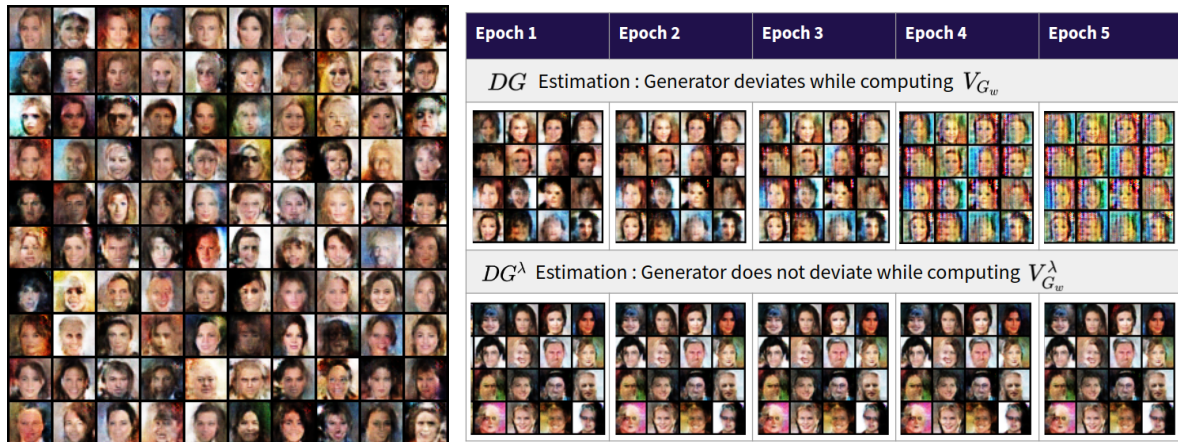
| Epoch 1 | Epoch 2 | Epoch 3 | Epoch 4 | Epoch 5 |
|---|---|---|---|---|

$DG$ Estimation : Generator deviates while computing $V_{G_w}$

$DG^{\lambda}$ Estimation : Generator does not deviate while computing $V_{G_w}^{\lambda}$